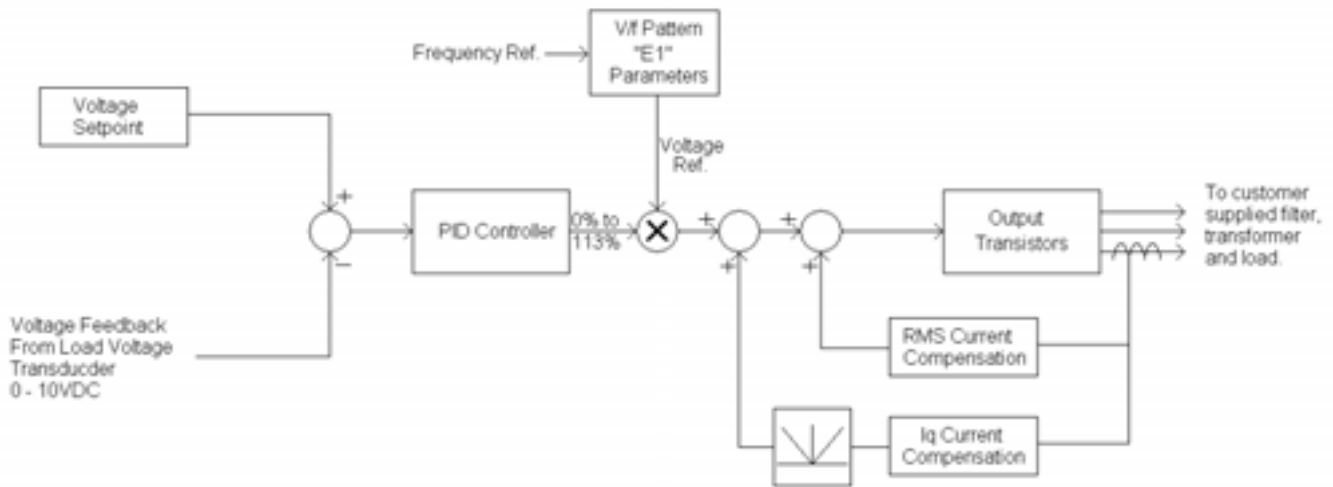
Frequency Ref.

V/f Pattern "E1" Parameters

Voltage Setpoint

Voltage Ref.

+

−

PID Controller

0% to 113%

×

+

+

+

+

Output Transistors

To customer supplied filter, transformer and load.

Voltage Feedback From Load Voltage Transducder 0 - 10VDC

RMS Current Compensation

Iq Current Compensation